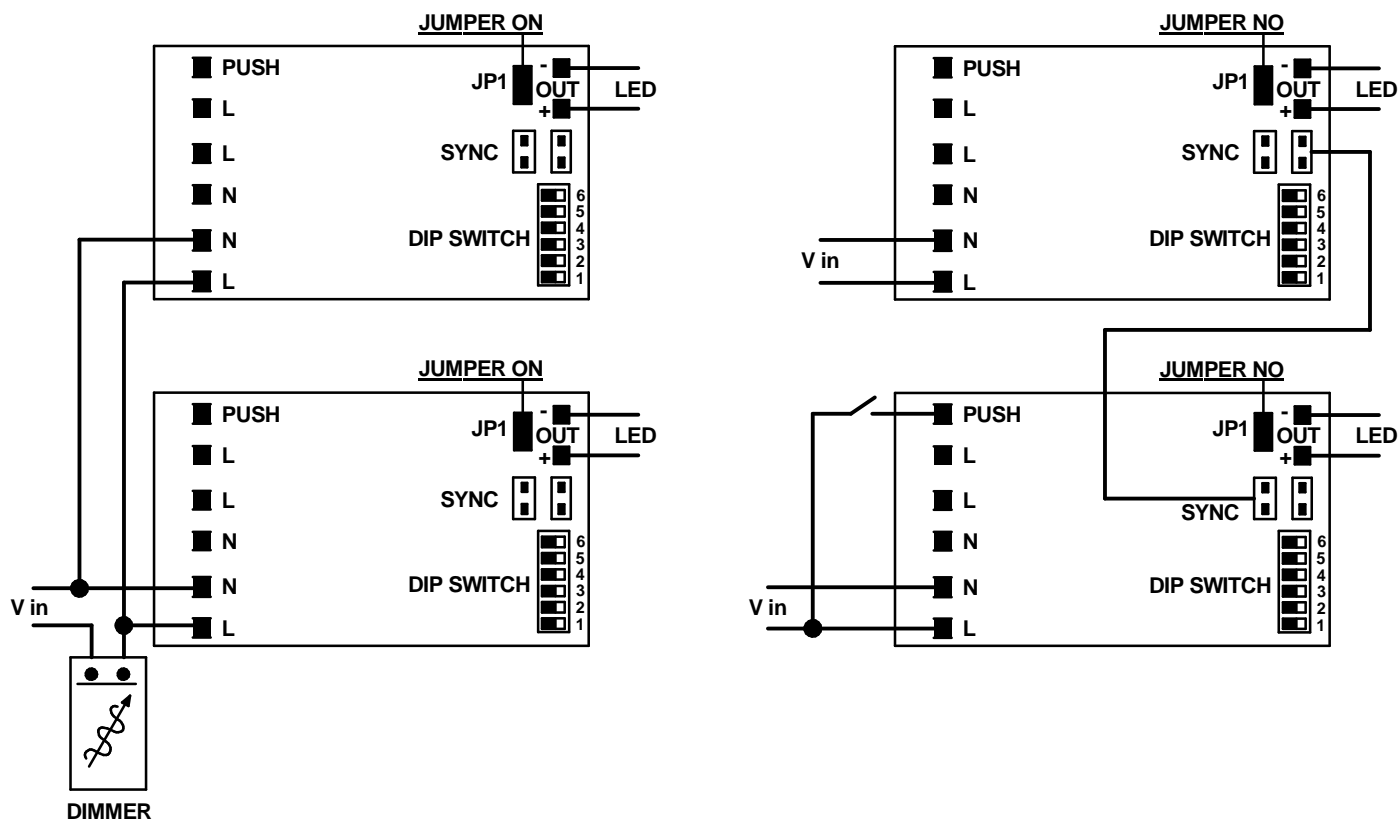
JUMPER ON

PUSH
L
L
N
N
L

JP1
-
OUT
+
LED

SYNC

DIP SWITCH
6
5
4
3
2
1

JUMPER ON

PUSH
L
L
N
N
L

JP1
-
OUT
+
LED

SYNC

DIP SWITCH
6
5
4
3
2
1

V in

DIMMER

JUMPER NO

PUSH
L
L
N
N
L

JP1
-
OUT
+
LED

SYNC

DIP SWITCH
6
5
4
3
2
1

V in

JUMPER NO

PUSH
L
L
N
N
L

JP1
-
OUT
+
LED

SYNC

DIP SWITCH
6
5
4
3
2
1

V in